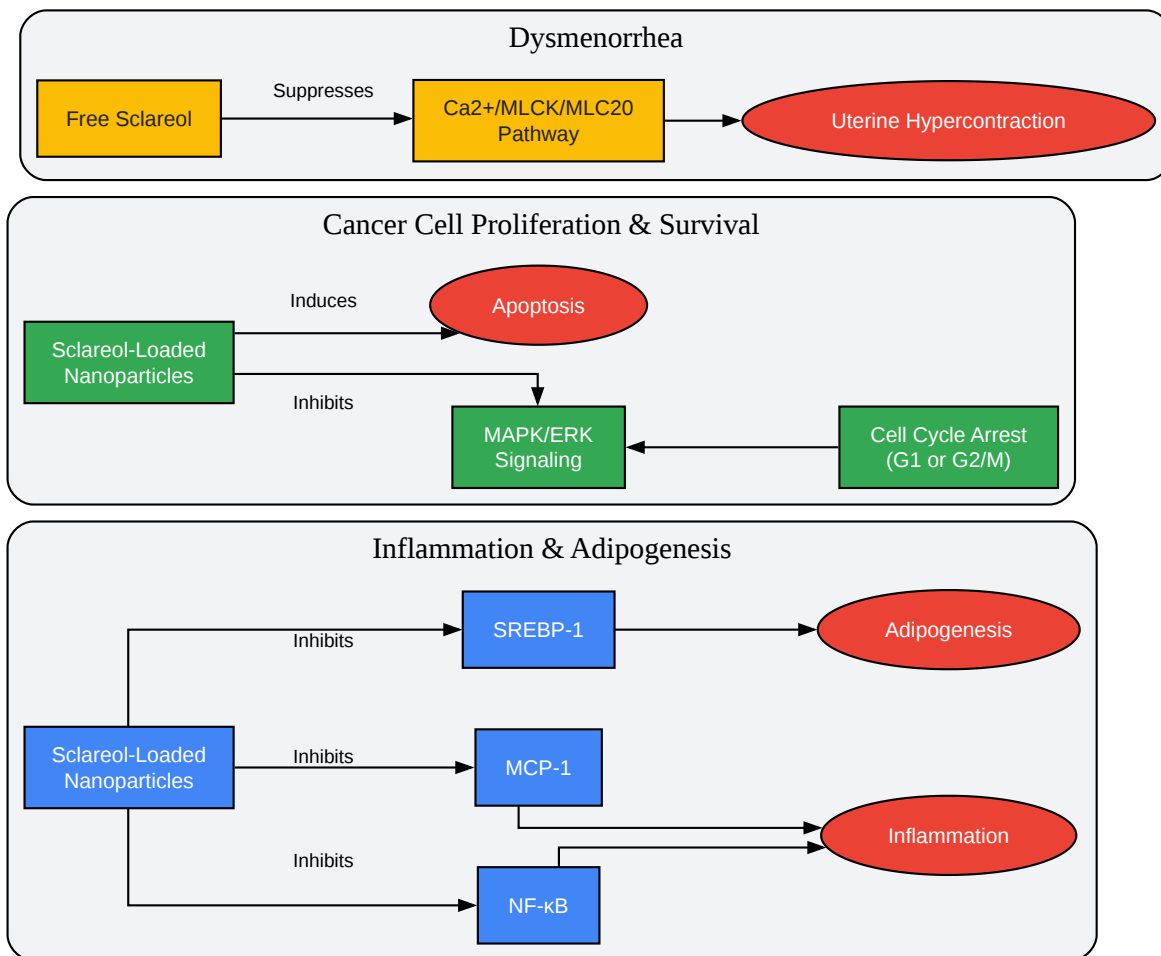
Dysmenorrhea

Free Sclareol

Suppresses

Ca2+/MLCK/MLC20 Pathway

Uterine Hypercontraction

Cancer Cell Proliferation & Survival

Induces

Apoptosis

Sclareol-Loaded Nanoparticles

Inhibits

MAPK/ERK Signaling

Cell Cycle Arrest (G1 or G2/M)

Inflammation & Adipogenesis

Inhibits

SREBP-1

Adipogenesis

Sclareol-Loaded Nanoparticles

Inhibits

MCP-1

Inflammation

Inhibits

NF-κB